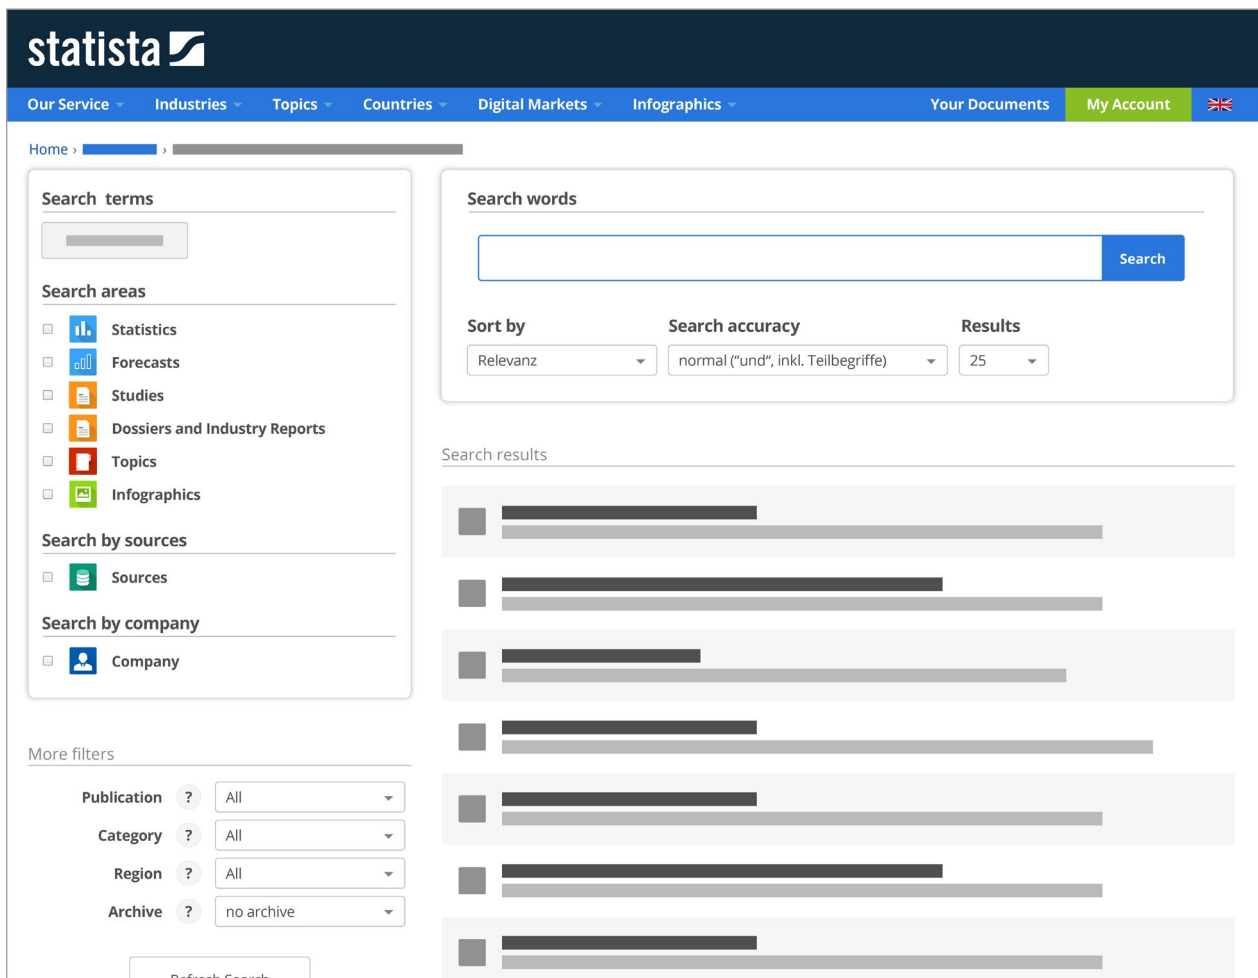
statista

Our Service Industries Topics Countries Digital Markets Infographics Your Documents My Account

Home ›

Search terms

Search areas

Statistics
Forecasts
Studies
Dossiers and Industry Reports
Topics
Infographics

Search by sources

Sources

Search by company

Company

Search words

Search

Sort by
Relevanz

Search accuracy
normal ("und", inkl. Teilbegriffe)

Results
25

Search results

More filters

Publication ? All
Category ? All
Region ? All
Archive ? no archive

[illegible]